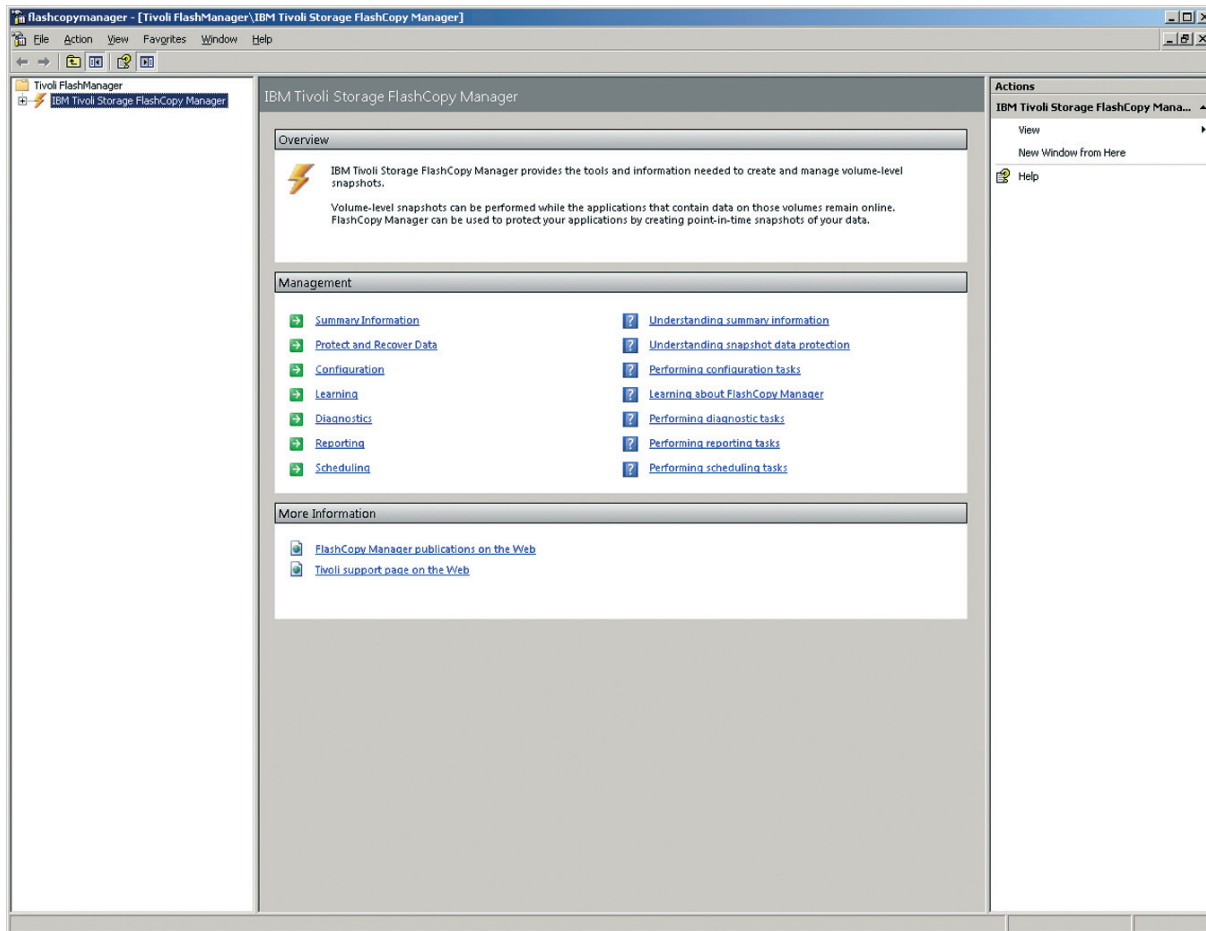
flashcopymanager - [Tivoli FlashManager\IBM Tivoli Storage FlashCopy Manager]

File Action View Favorites Window Help

Tivoli FlashManager
IBM Tivoli Storage FlashCopy Manager

IBM Tivoli Storage FlashCopy Manager

Overview

IBM Tivoli Storage FlashCopy Manager provides the tools and information needed to create and manage volume-level snapshots.

Volume-level snapshots can be performed while the applications that contain data on those volumes remain online. FlashCopy Manager can be used to protect your applications by creating point-in-time snapshots of your data.

Management

Summary Information
Protect and Recover Data
Configuration
Learning
Diagnostics
Reporting
Scheduling

Understanding summary information
Understanding snapshot data protection
Performing configuration tasks
Learning about FlashCopy Manager
Performing diagnostic tasks
Performing reporting tasks
Performing scheduling tasks

More Information

FlashCopy Manager publications on the Web
Tivoli support page on the Web

Actions
IBM Tivoli Storage FlashCopy Mana...
View
New Window from Here
Help